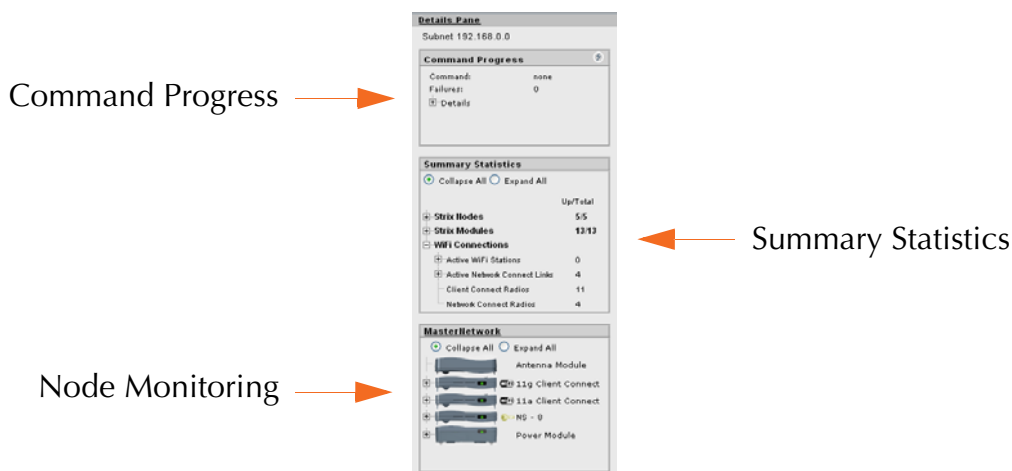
Details Pane

Subnet 192.168.0.0

Command Progress

Command: none

Failures: 0

Details

Summary Statistics

Collapse All Expand All

| | Up/Total |
|---|---|
| Strix Nodes | 5/5 |
| Strix Modules | 13/13 |
| WiFi Connections | |
| Active WiFi Stations | 0 |
| Active Network Connect Links | 4 |
| Client Connect Radios | 11 |
| Network Connect Radios | 4 |

MasterNetwork

Collapse All Expand All

Antenna Module

11g Client Connect

11a Client Connect

NS - 0

Power Module

Command Progress

Summary Statistics

Node Monitoring